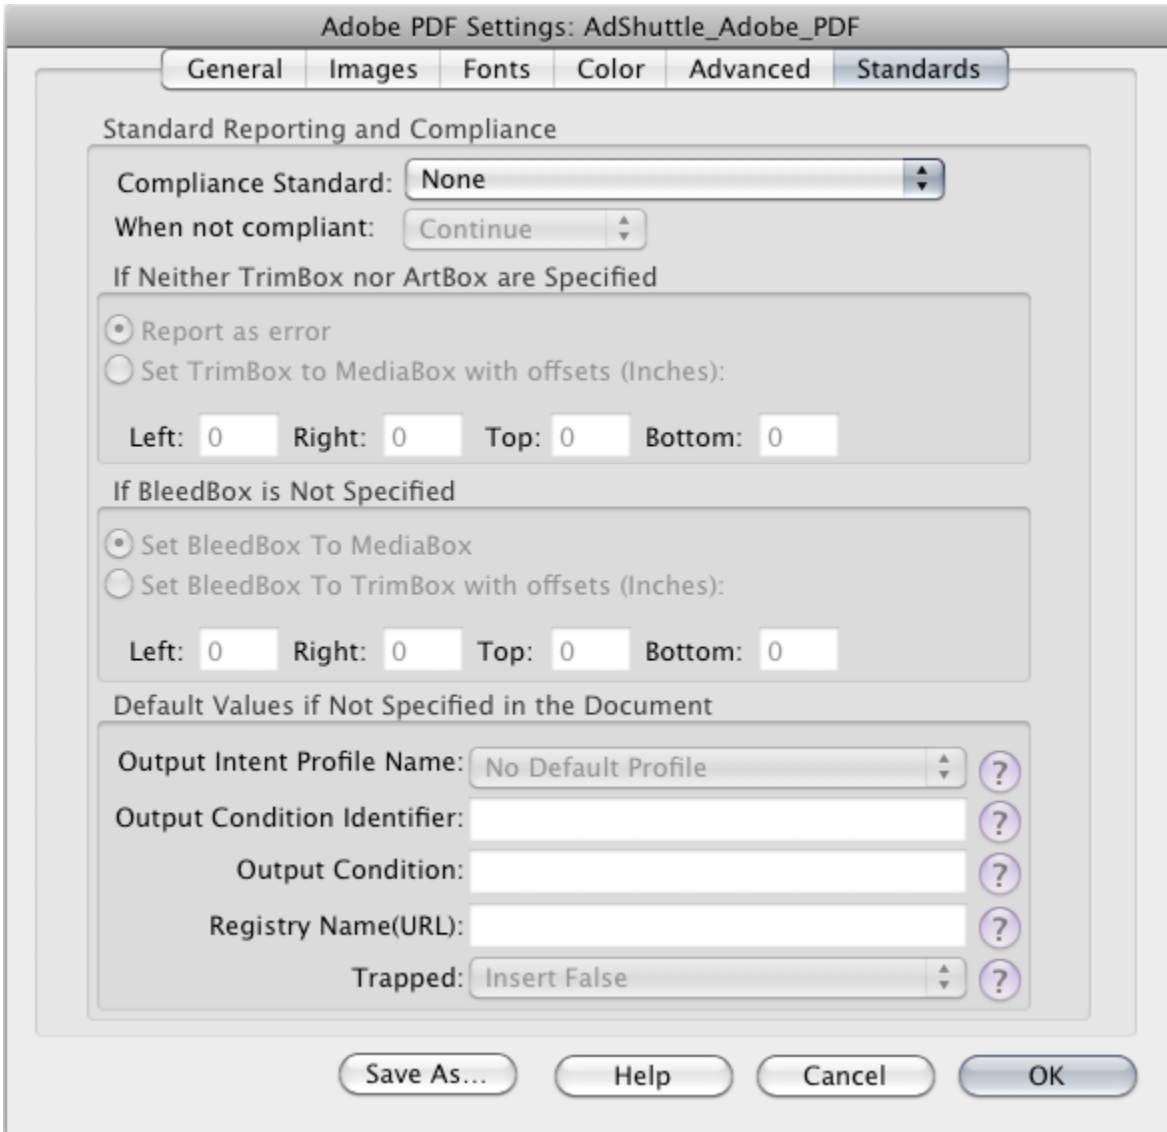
Adobe PDF Settings: AdShuttle_Adobe_PDF

General | Images | Fonts | Color | Advanced | Standards

Standard Reporting and Compliance

Compliance Standard: None

When not compliant: Continue

If Neither TrimBox nor ArtBox are Specified

Report as error

Set TrimBox to MediaBox with offsets (Inches):

Left: 0 Right: 0 Top: 0 Bottom: 0

If BleedBox is Not Specified

Set BleedBox To MediaBox

Set BleedBox To TrimBox with offsets (Inches):

Left: 0 Right: 0 Top: 0 Bottom: 0

Default Values if Not Specified in the Document

Output Intent Profile Name: No Default Profile ?

Output Condition Identifier: ?

Output Condition: ?

Registry Name(URL): ?

Trapped: Insert False ?

Save As... Help Cancel OK